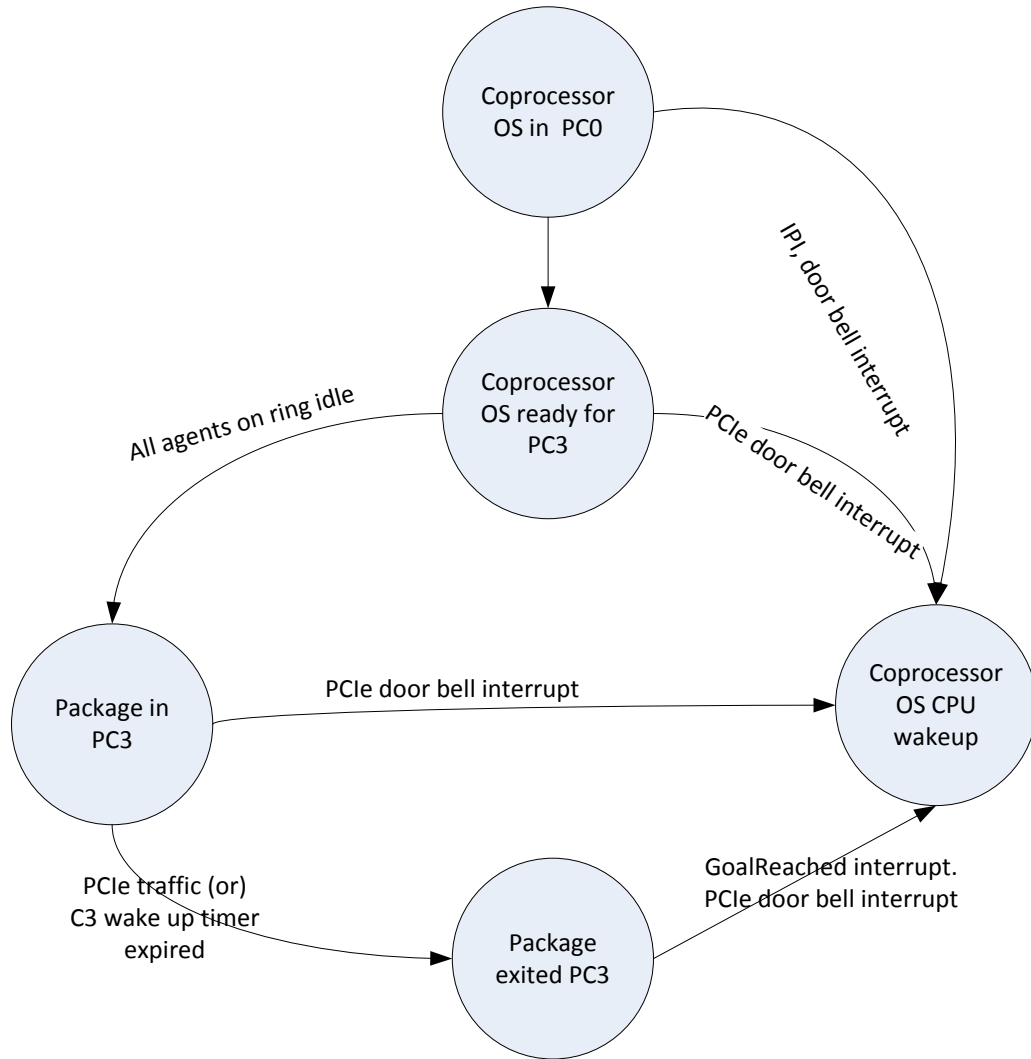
Coprocessor OS in PC0

IPI, door bell interrupt

Coprocessor OS ready for PC3

All agents on ring idle

PCIe door bell interrupt

Package in PC3

PCIe door bell interrupt

Coprocessor OS CPU wakeup

PCIe traffic (or) C3 wake up timer expired

GoalReached interrupt. PCIe door bell interrupt

Package exited PC3